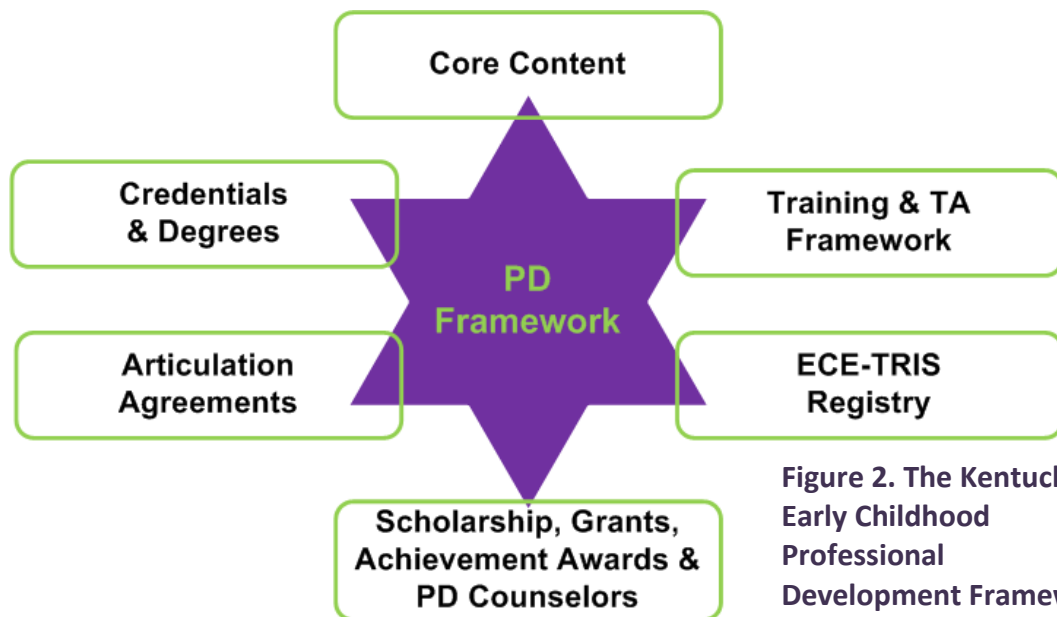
Core Content

Credentials & Degrees

Training & TA Framework

PD Framework

Articulation Agreements

ECE-TRIS Registry

Scholarship, Grants, Achievement Awards & PD Counselors

Figure 2. The Kentuc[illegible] Early Childhood Professional Development Framew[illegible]